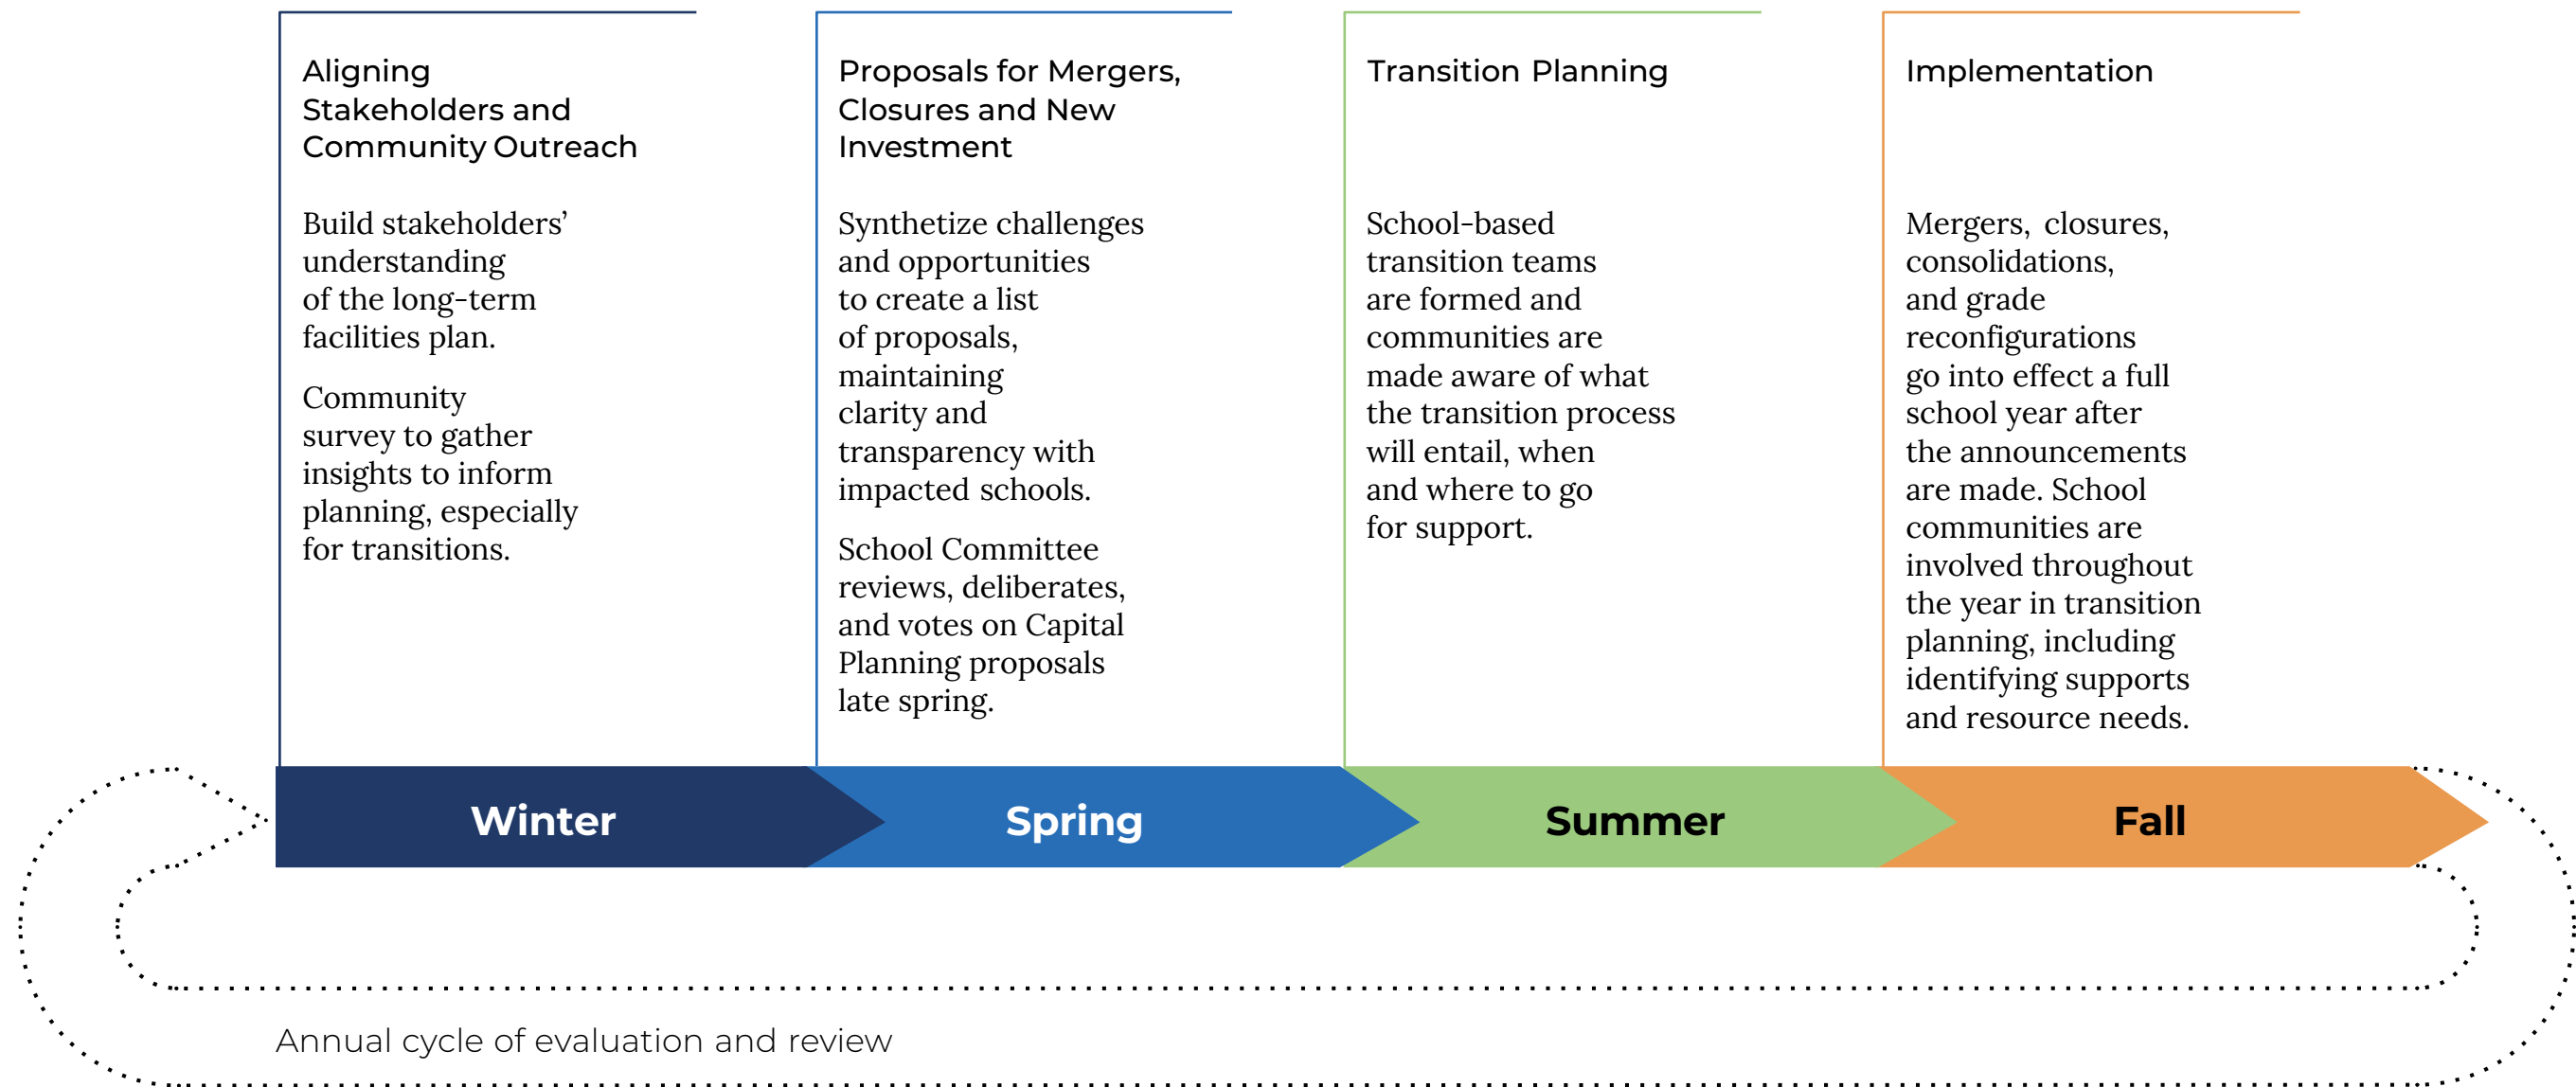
Aligning Stakeholders and Community Outreach

Build stakeholders' understanding of the long-term facilities plan.

Community survey to gather insights to inform planning, especially for transitions.

Proposals for Mergers, Closures and New Investment

Synthetize challenges and opportunities to create a list of proposals, maintaining clarity and transparency with impacted schools.

School Committee reviews, deliberates, and votes on Capital Planning proposals late spring.

Transition Planning

School-based transition teams are formed and communities are made aware of what the transition process will entail, when and where to go for support.

Implementation

Mergers, closures, consolidations, and grade reconfigurations go into effect a full school year after the announcements are made. School communities are involved throughout the year in transition planning, including identifying supports and resource needs.

Winter

Spring

Summer

Fall

Annual cycle of evaluation and review